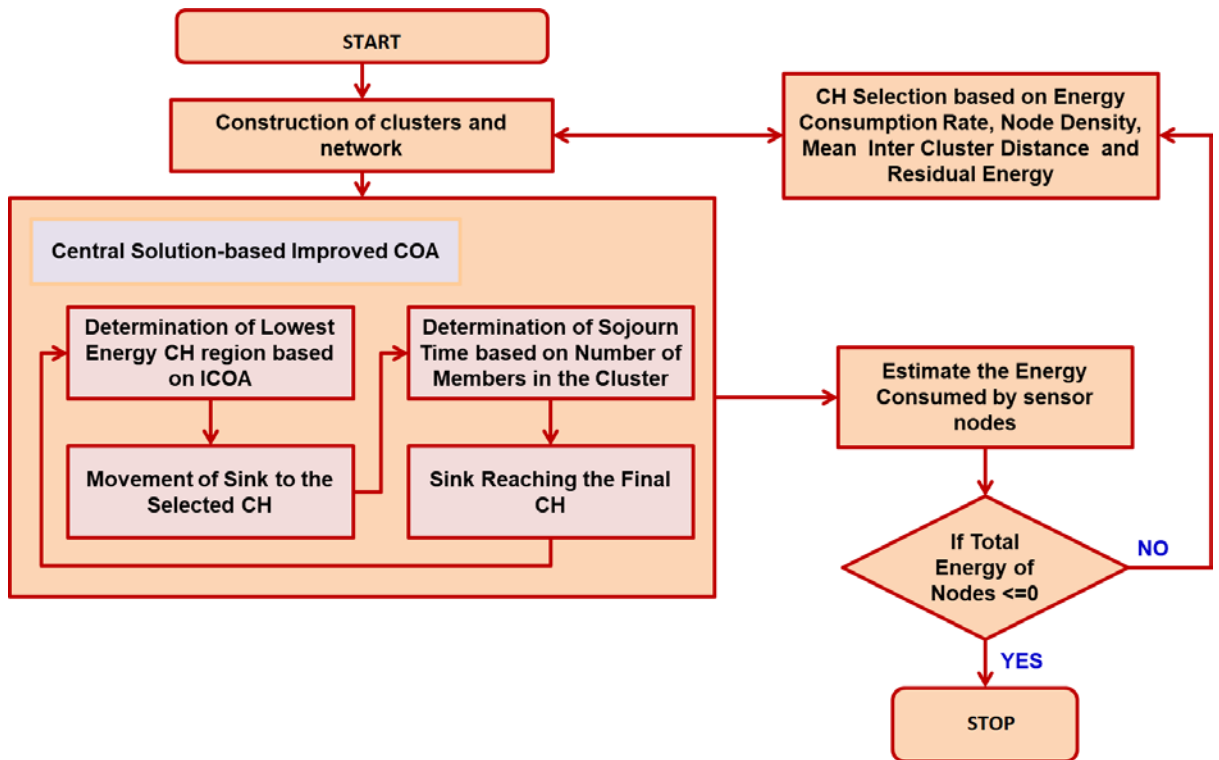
START

Construction of clusters and network

CH Selection based on Energy Consumption Rate, Node Density, Mean Inter Cluster Distance and Residual Energy

Central Solution-based Improved COA

Determination of Lowest Energy CH region based on ICOA

Movement of Sink to the Selected CH

Determination of Sojourn Time based on Number of Members in the Cluster

Sink Reaching the Final CH

Estimate the Energy Consumed by sensor nodes

If Total Energy of Nodes <=0

NO

YES

STOP